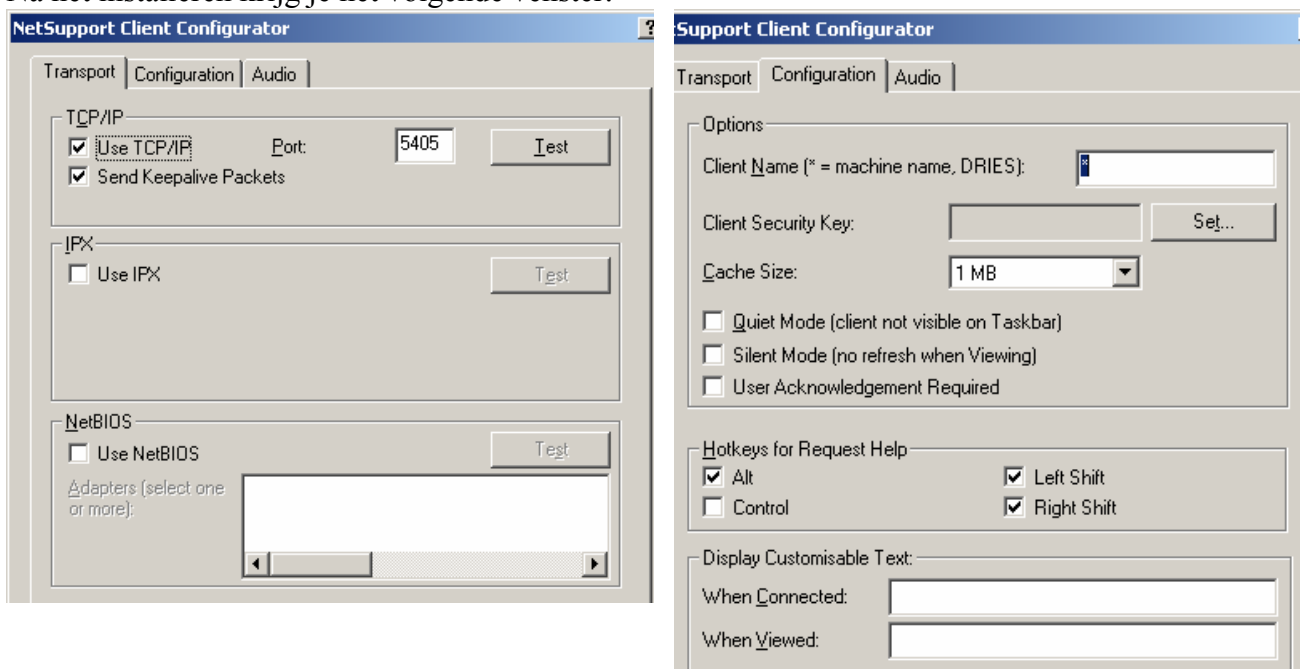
Na het installeren krijg je het volgende venster:

NetSupport Client Configurator

Transport | Configuration | Audio

TCP/IP
☑ Use TCP/IP Port: 5405 Test
☑ Send Keepalive Packets

IPX
☐ Use IPX Test

NetBIOS
☐ Use NetBIOS Test
Adapters (select one or more):

Support Client Configurator

Transport | Configuration | Audio

Options
Client Name (* = machine name, DRIES): *
Client Security Key: Set...
Cache Size: 1 MB
☐ Quiet Mode (client not visible on Taskbar)
☐ Silent Mode (no refresh when Viewing)
☐ User Acknowledgement Required

Hotkeys for Request Help
☑ Alt ☑ Left Shift
☐ Control ☑ Right Shift

Display Customisable Text:
When Connected:
When Viewed: